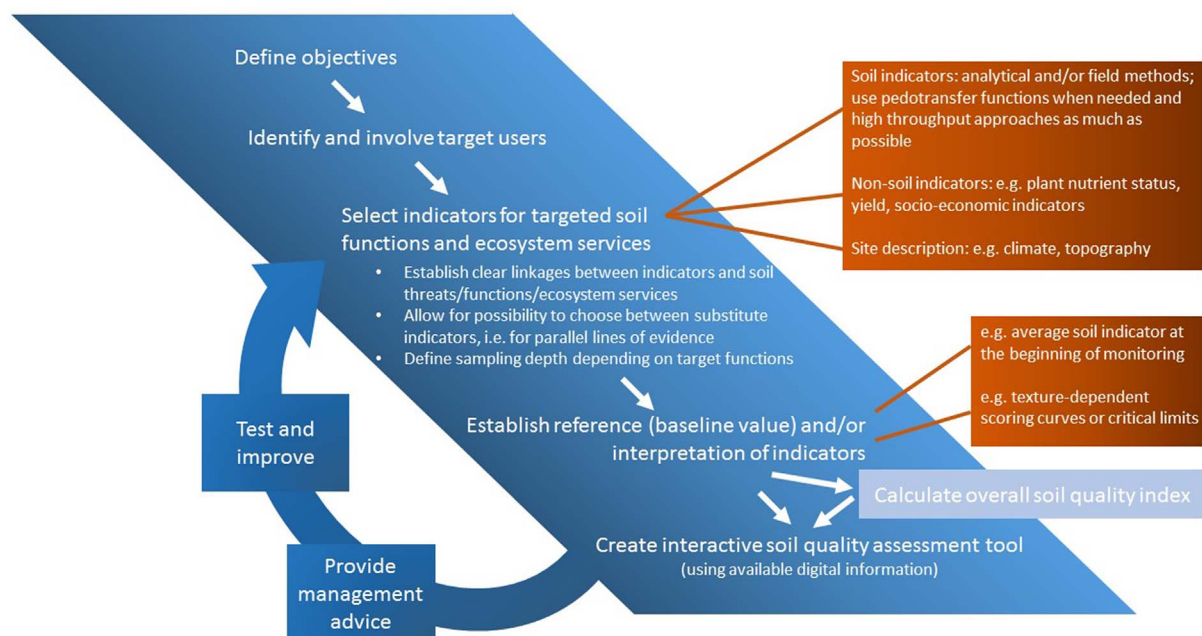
Define objectives

Identify and involve target users

Select indicators for targeted soil functions and ecosystem services

- Establish clear linkages between indicators and soil threats/functions/ecosystem services
- Allow for possibility to choose between substitute indicators, i.e. for parallel lines of evidence
- Define sampling depth depending on target functions

Soil indicators: analytical and/or field methods; use pedotransfer functions when needed and high throughput approaches as much as possible

Non-soil indicators: e.g. plant nutrient status, yield, socio-economic indicators

Site description: e.g. climate, topography

Establish reference (baseline value) and/or interpretation of indicators

e.g. average soil indicator at the beginning of monitoring

e.g. texture-dependent scoring curves or critical limits

Calculate overall soil quality index

Create interactive soil quality assessment tool
(using available digital information)

Test and improve

Provide management advice